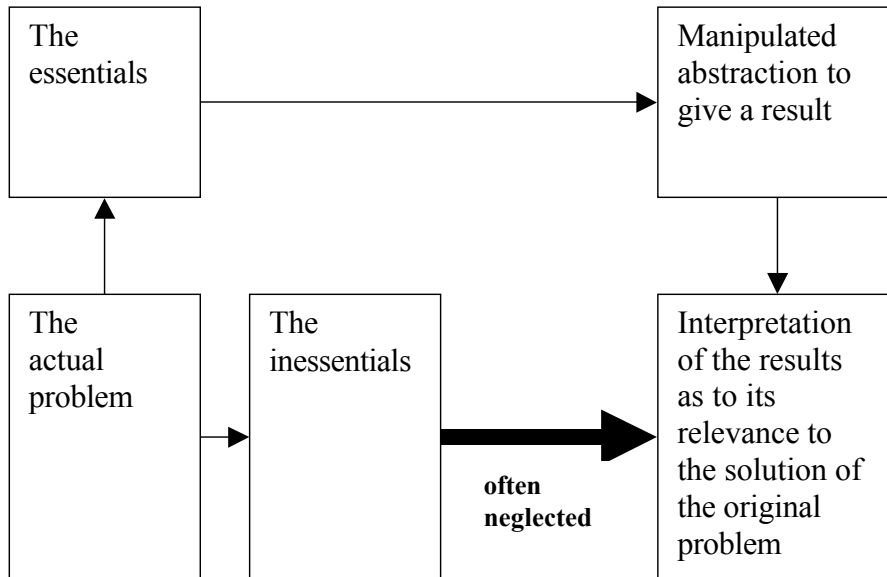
The essentials

Manipulated abstraction to give a result

The actual problem

The inessentials

often neglected

Interpretation of the results as to its relevance to the solution of the original problem